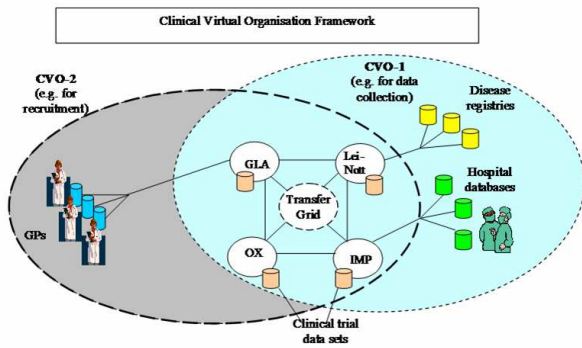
Clinical Virtual Organisation Framework

CVO-2
(e.g. for recruitment)

CVO-1
(e.g. for data collection)

Disease registries

GLA

Lei-Nott

Transfer Grid

Hospital databases

GPs

OX

IMP

Clinical trial data sets